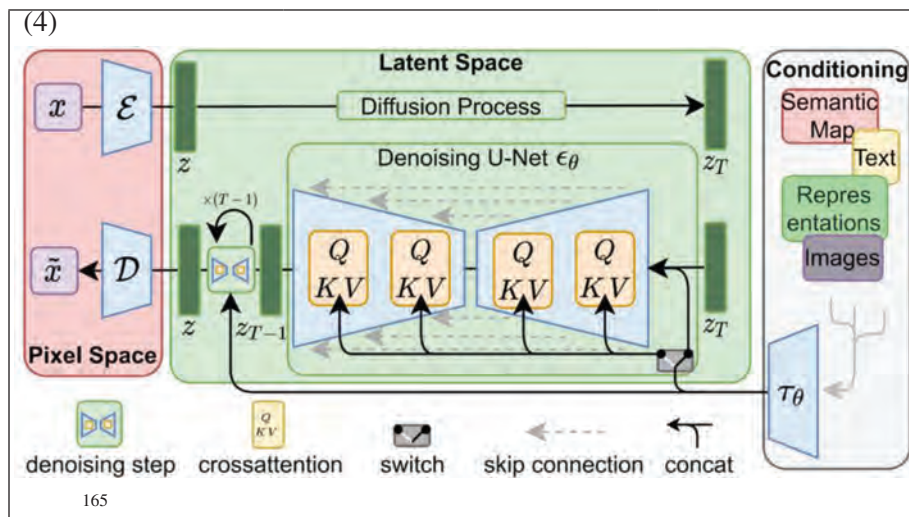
(4)

Latent Space

Conditioning

$x$

$\mathcal{E}$

Diffusion Process

Semantic Map

Text

$z$

$z_T$

Denoising U-Net $\epsilon_\theta$

Repres entations

$\times(T-1)$

Images

$\tilde{x}$

$\mathcal{D}$

$Q$ $K V$

$Q$ $K V$

$Q$ $K V$

$Q$ $K V$

$z$

$z_{T-1}$

$z_T$

Pixel Space

$\tau_\theta$

$Q$ $KV$

denoising step

crossattention

switch

skip connection

concat

165